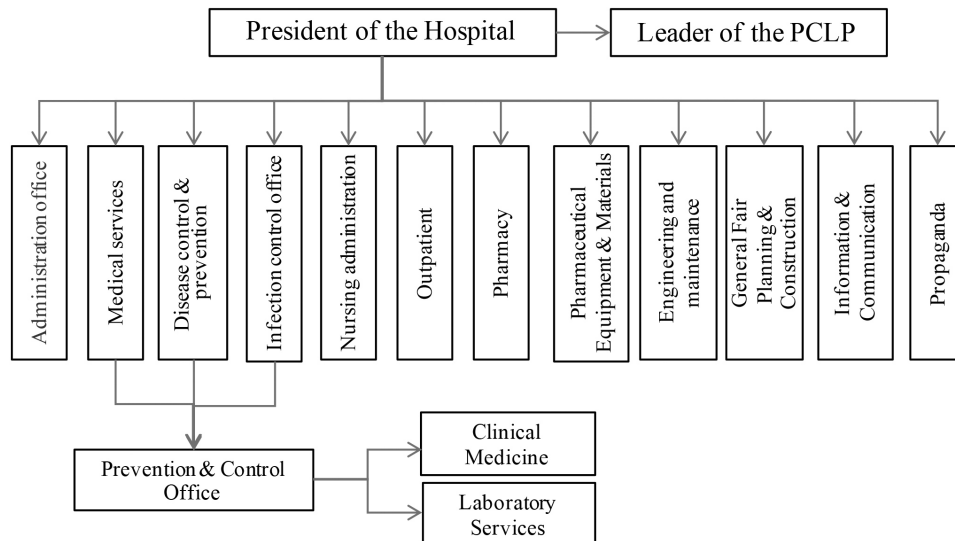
President of the Hospital

Leader of the PCLP

Administration office

Medical services

Disease control & prevention

Infection control office

Nursing administration

Outpatient

Pharmacy

Pharmaceutical Equipment & Materials

Engineering and maintenance

General Fair Planning & Construction

Information & Communication

Propaganda

Prevention & Control Office

Clinical Medicine

Laboratory Services